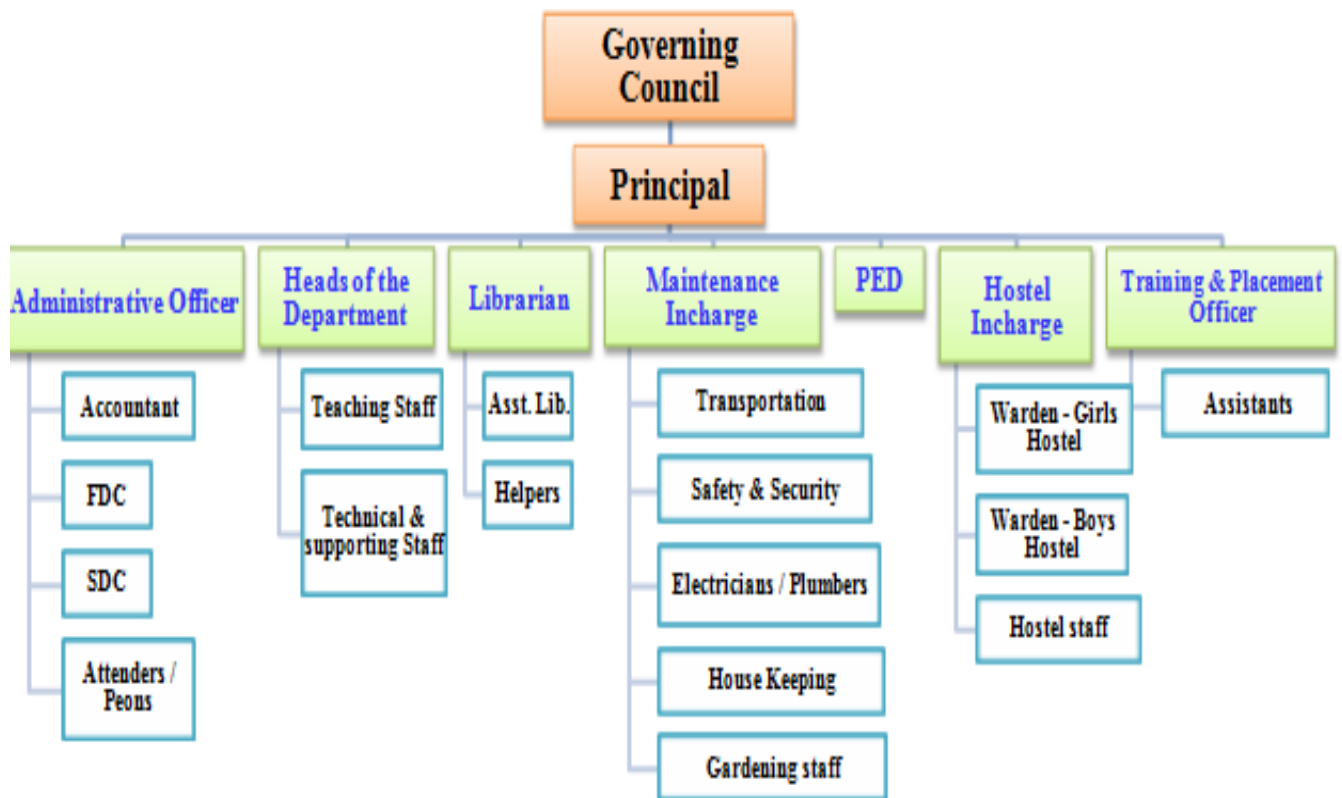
Governing Council

Principal

Administrative Officer

Accountant

FDC

SDC

Attenders / Peons

Heads of the Department

Teaching Staff

Technical & supporting Staff

Librarian

Asst. Lib.

Helpers

Maintenance Incharge

Transportation

Safety & Security

Electricians / Plumbers

House Keeping

Gardening staff

PED

Hostel Incharge

Warden - Girls Hostel

Warden - Boys Hostel

Hostel staff

Training & Placement Officer

Assistants